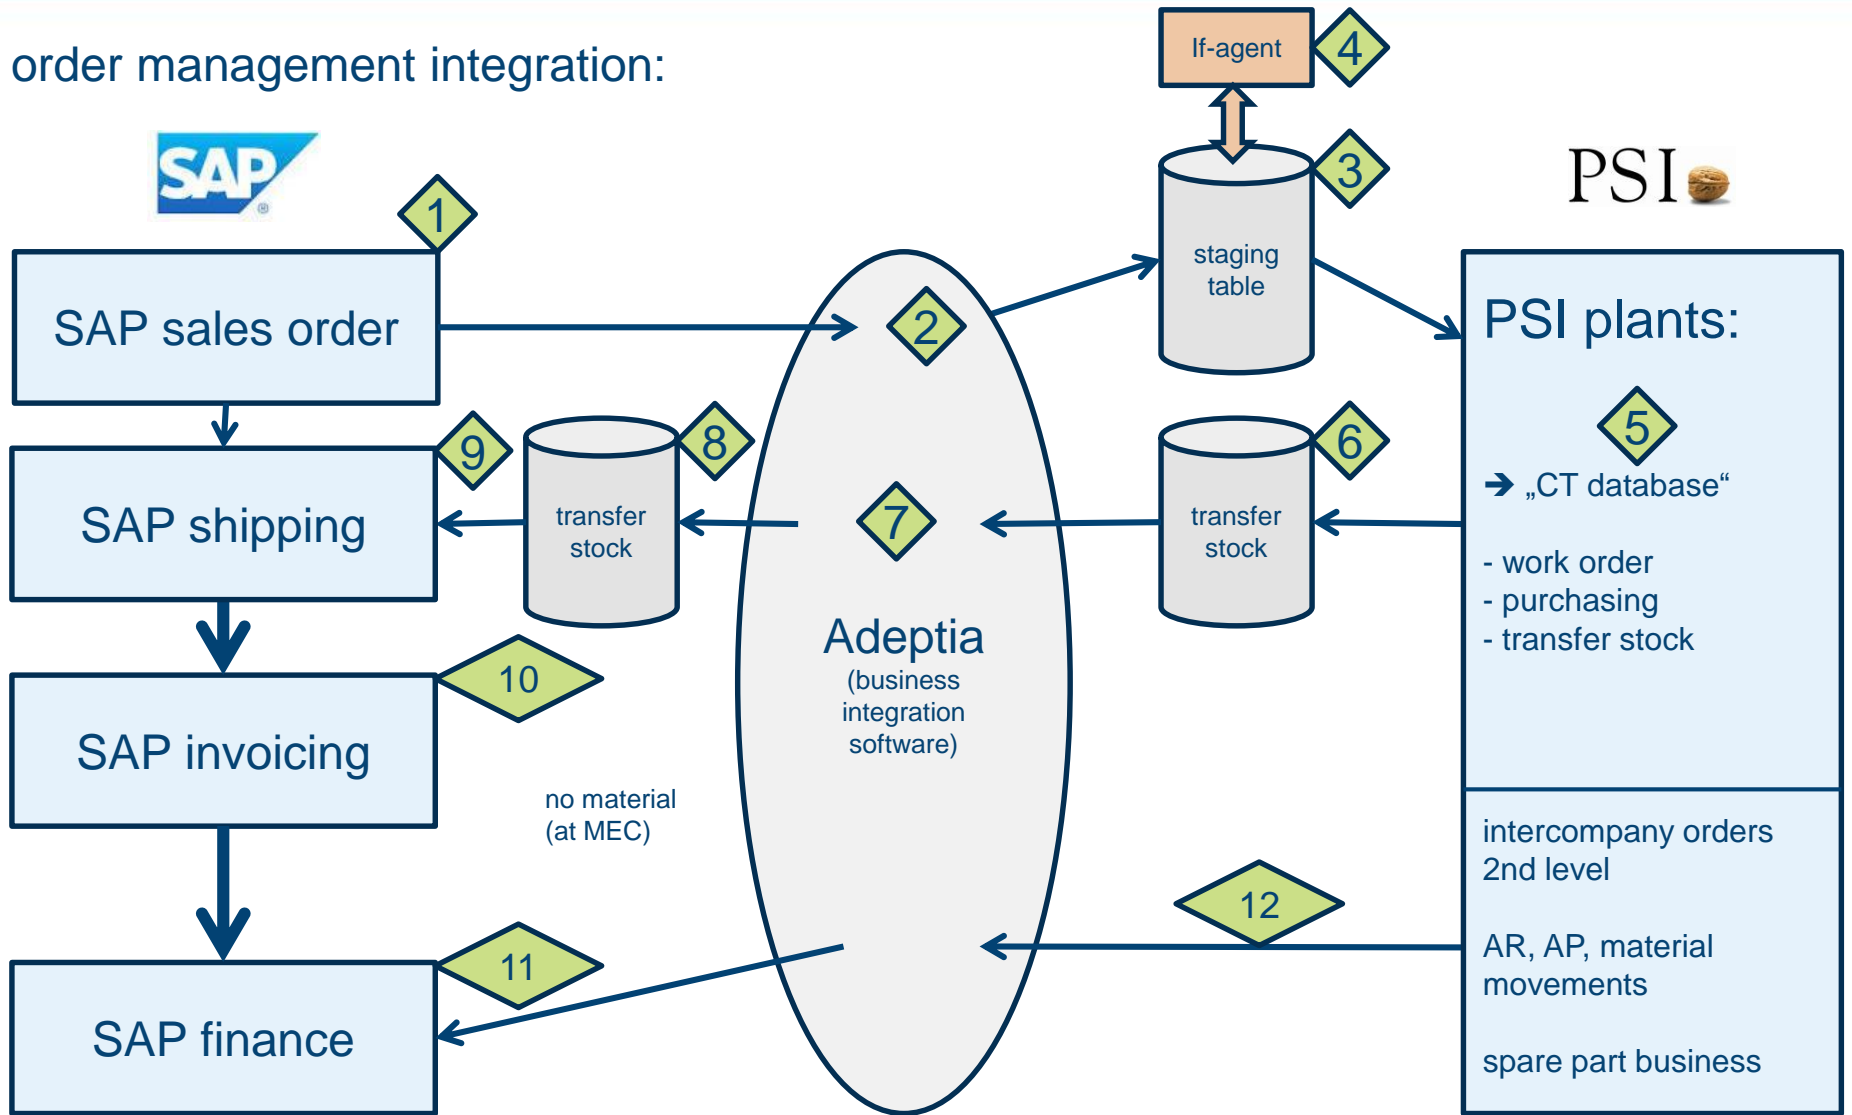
order management integration:

SAP

1

SAP sales order

2

If-agent

4

3

staging table

PSI

PSI plants:

5

➔ „CT database“

- work order
- purchasing
- transfer stock

9

8

transfer stock

SAP shipping

7

6

transfer stock

Adeptia
(business integration software)

10

SAP invoicing

no material (at MEC)

intercompany orders 2nd level

AR, AP, material movements

spare part business

12

11

SAP finance